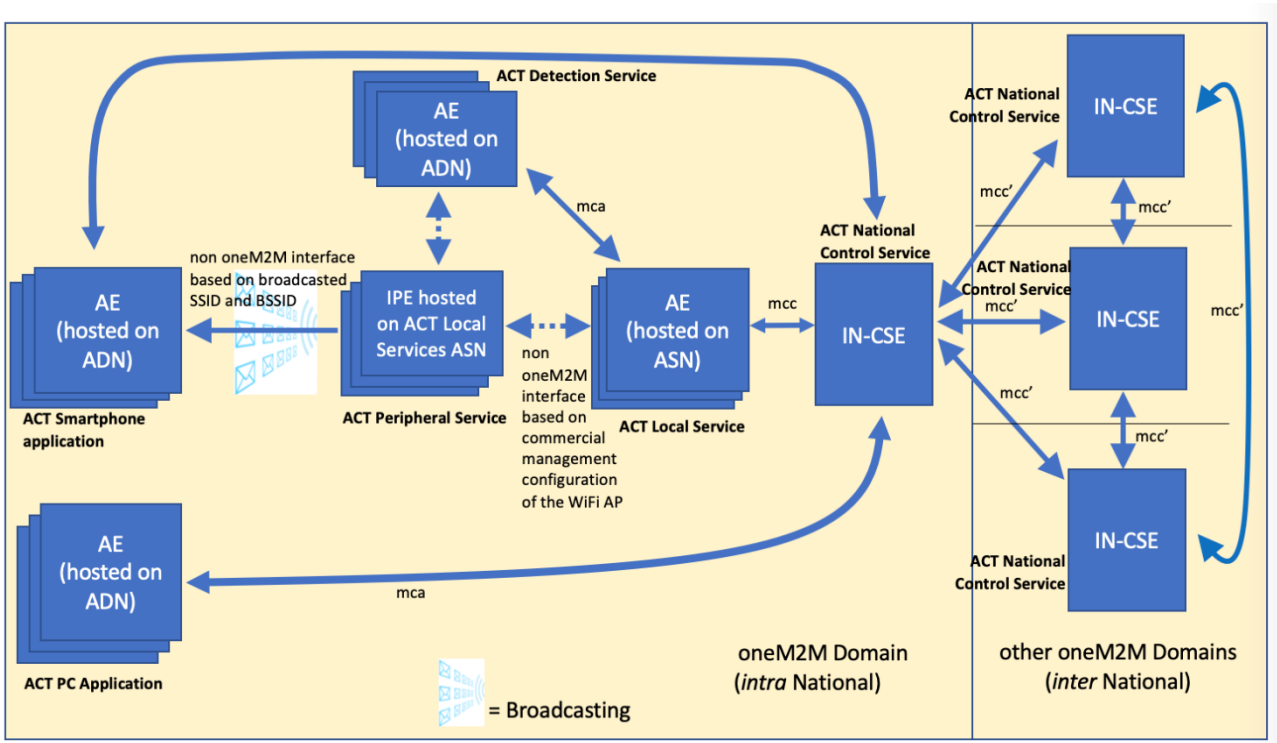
ACT Detection Service

AE (hosted on ADN)

mca

non oneM2M interface based on broadcasted SSID and BSSID

AE (hosted on ADN)

IPE hosted on ACT Local Services ASN

AE (hosted on ASN)

mcc

ACT National Control Service

IN-CSE

ACT Smartphone application

ACT Peripheral Service

non oneM2M interface based on commercial management configuration of the WiFi AP

ACT Local Service

AE (hosted on ADN)

mca

ACT PC Application

= Broadcasting

oneM2M Domain (intra National)

ACT National Control Service

IN-CSE

mcc'

mcc'

ACT National Control Service

mcc'

IN-CSE

mcc'

mcc'

mcc'

ACT National Control Service

IN-CSE

other oneM2M Domains (inter National)